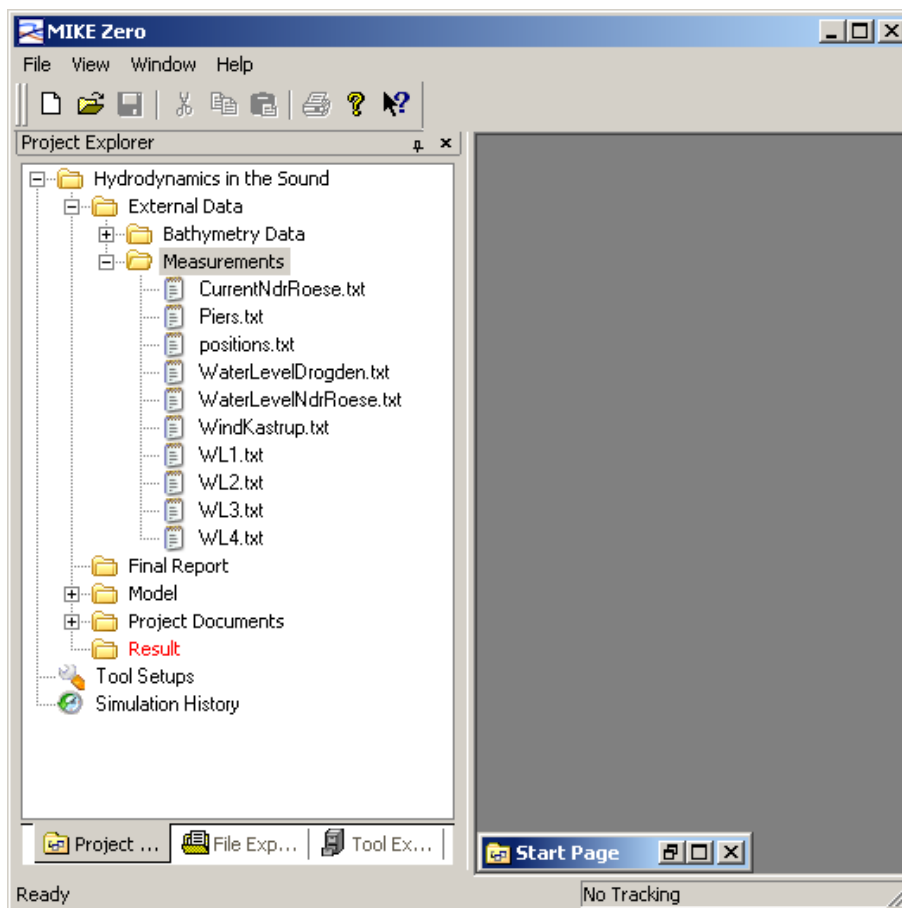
MIKE Zero

File View Window Help

Project Explorer

Hydrodynamics in the Sound
External Data
Bathymetry Data
Measurements
CurrentNdrRoese.txt
Piers.txt
positions.txt
WaterLevelDrogden.txt
WaterLevelNdrRoese.txt
WindKastrup.txt
WL1.txt
WL2.txt
WL3.txt
WL4.txt
Final Report
Model
Project Documents
Result
Tool Setups
Simulation History

Project ... File Exp... Tool Ex...

Start Page

Ready

No Tracking